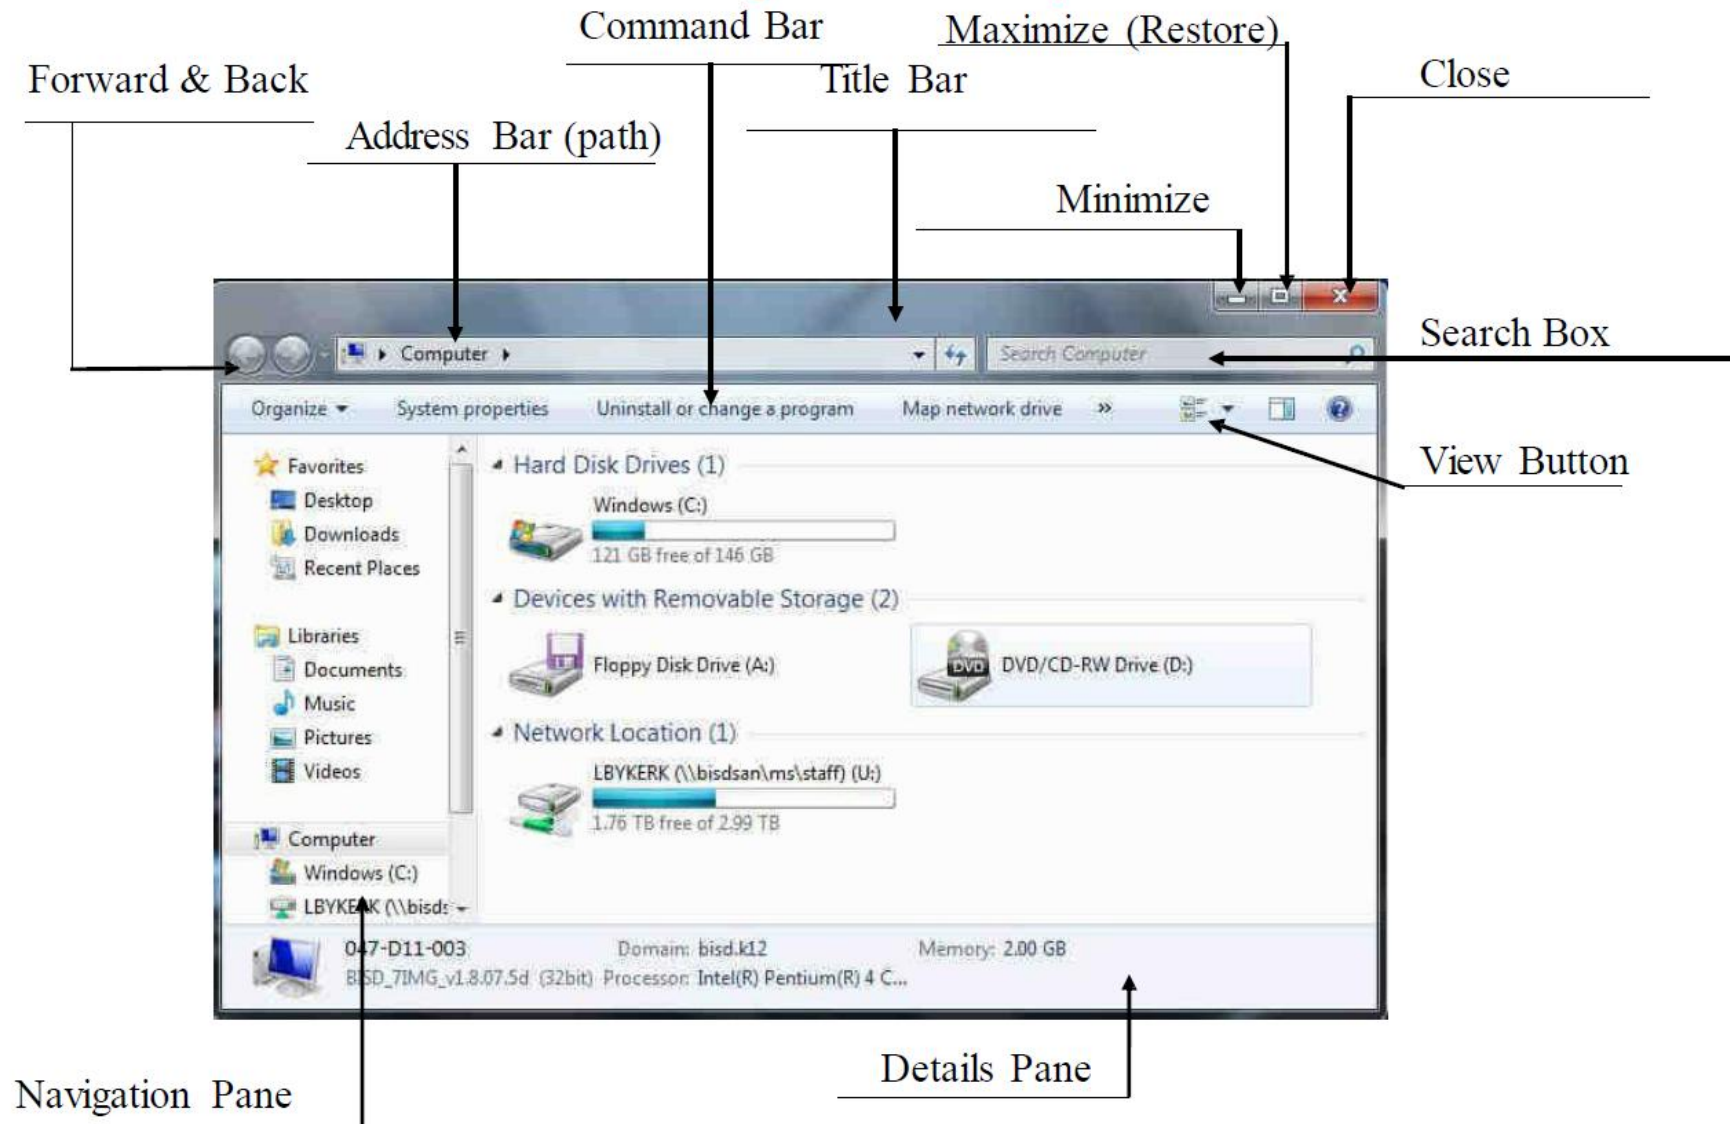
Command Bar
Maximize (Restore)
Forward & Back
Title Bar
Close
Address Bar (path)
Minimize
Computer
Search Computer
Search Box
Organize
System properties
Uninstall or change a program
Map network drive
»
View Button
Favorites
Desktop
Downloads
Recent Places
Libraries
Documents
Music
Pictures
Videos
Computer
Windows (C:)
LBYKERK (\\bisds
Hard Disk Drives (1)
Windows (C:)
121 GB free of 146 GB
Devices with Removable Storage (2)
Floppy Disk Drive (A:)
DVD
DVD/CD-RW Drive (D:)
Network Location (1)
LBYKERK (\\bisdsan\ms\staff) (U:)
1.76 TB free of 2.99 TB
047-D11-003
Domain: bisd.k12
Memory: 2.00 GB
BISD_7IMG_v1.8.07.5d (32bit) Processor: Intel(R) Pentium(R) 4 C...
Details Pane
Navigation Pane